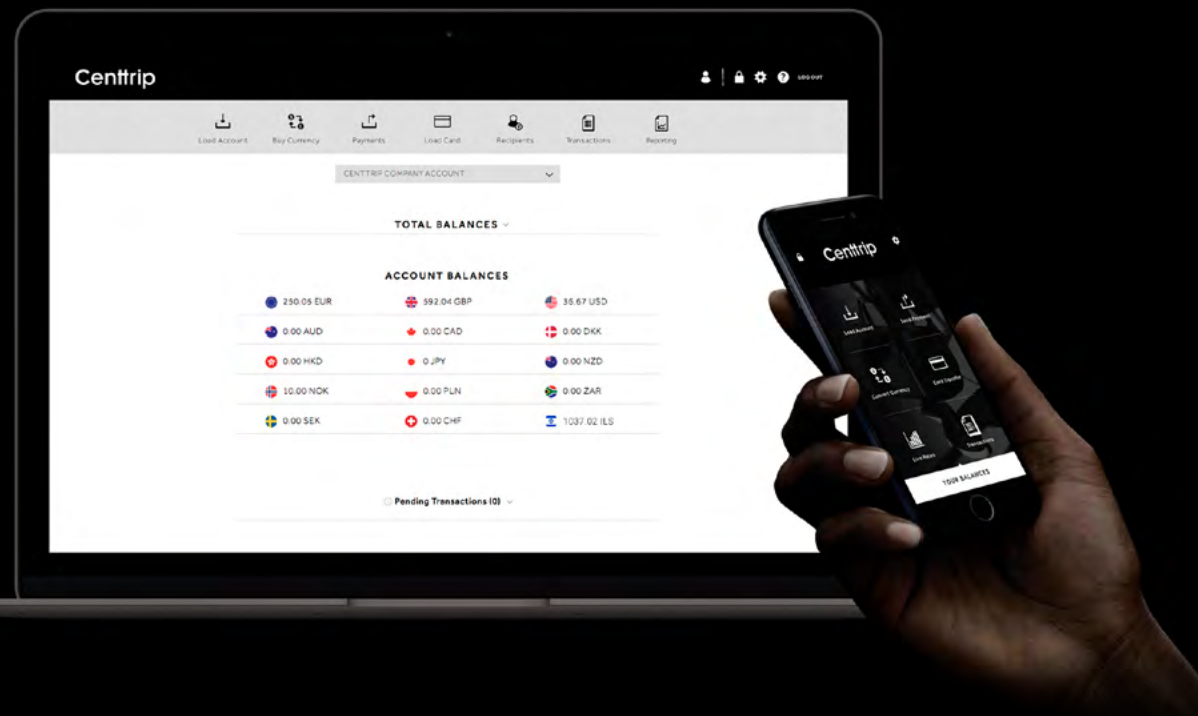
Centtrip

LOGOUT

Load Account
Buy Currency
Payments
Load Card
Recipients
Transactions
Reporting

CENTTRIP COMPANY ACCOUNT

TOTAL BALANCES

ACCOUNT BALANCES

| | | |
|---|---|---|
| 250.05 EUR | 592.04 GBP | 36.67 USD |
| 0.00 AUD | 0.00 CAD | 0.00 DKK |
| 0.00 HKD | 0 JPY | 0.00 NZD |
| 10.00 NOK | 0.00 PLN | 0.00 ZAR |
| 0.00 SEK | 0.00 CHF | 1037.02 ILS |

Pending Transactions (0)

Centtrip

Load Account
Send Payment
Convert Currency
Card Transfer
Live Rates
Transactions

YOUR BALANCES